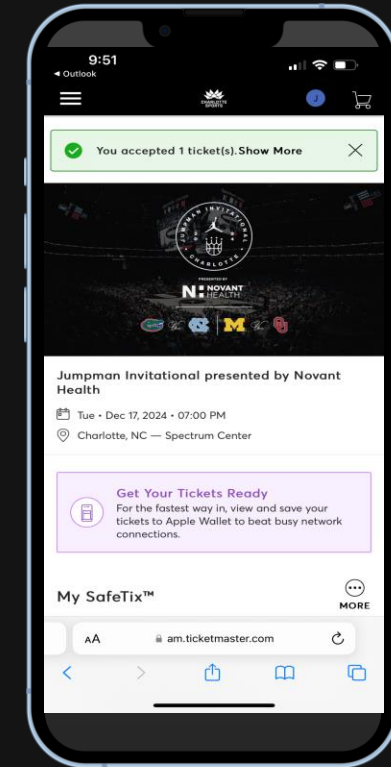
9:51
◀ Outlook

CHARLOTTE SPORTS

J

You accepted 1 ticket(s).Show More

JUMPMAN INVITATIONAL
CHARLOTTE

PRESENTED BY
NOVANT HEALTH

M

Jumpman Invitational presented by Novant Health

Tue • Dec 17, 2024 • 07:00 PM

Charlotte, NC — Spectrum Center

Get Your Tickets Ready
For the fastest way in, view and save your tickets to Apple Wallet to beat busy network connections.

My SafeTix™

MORE

AA am.ticketmaster.com